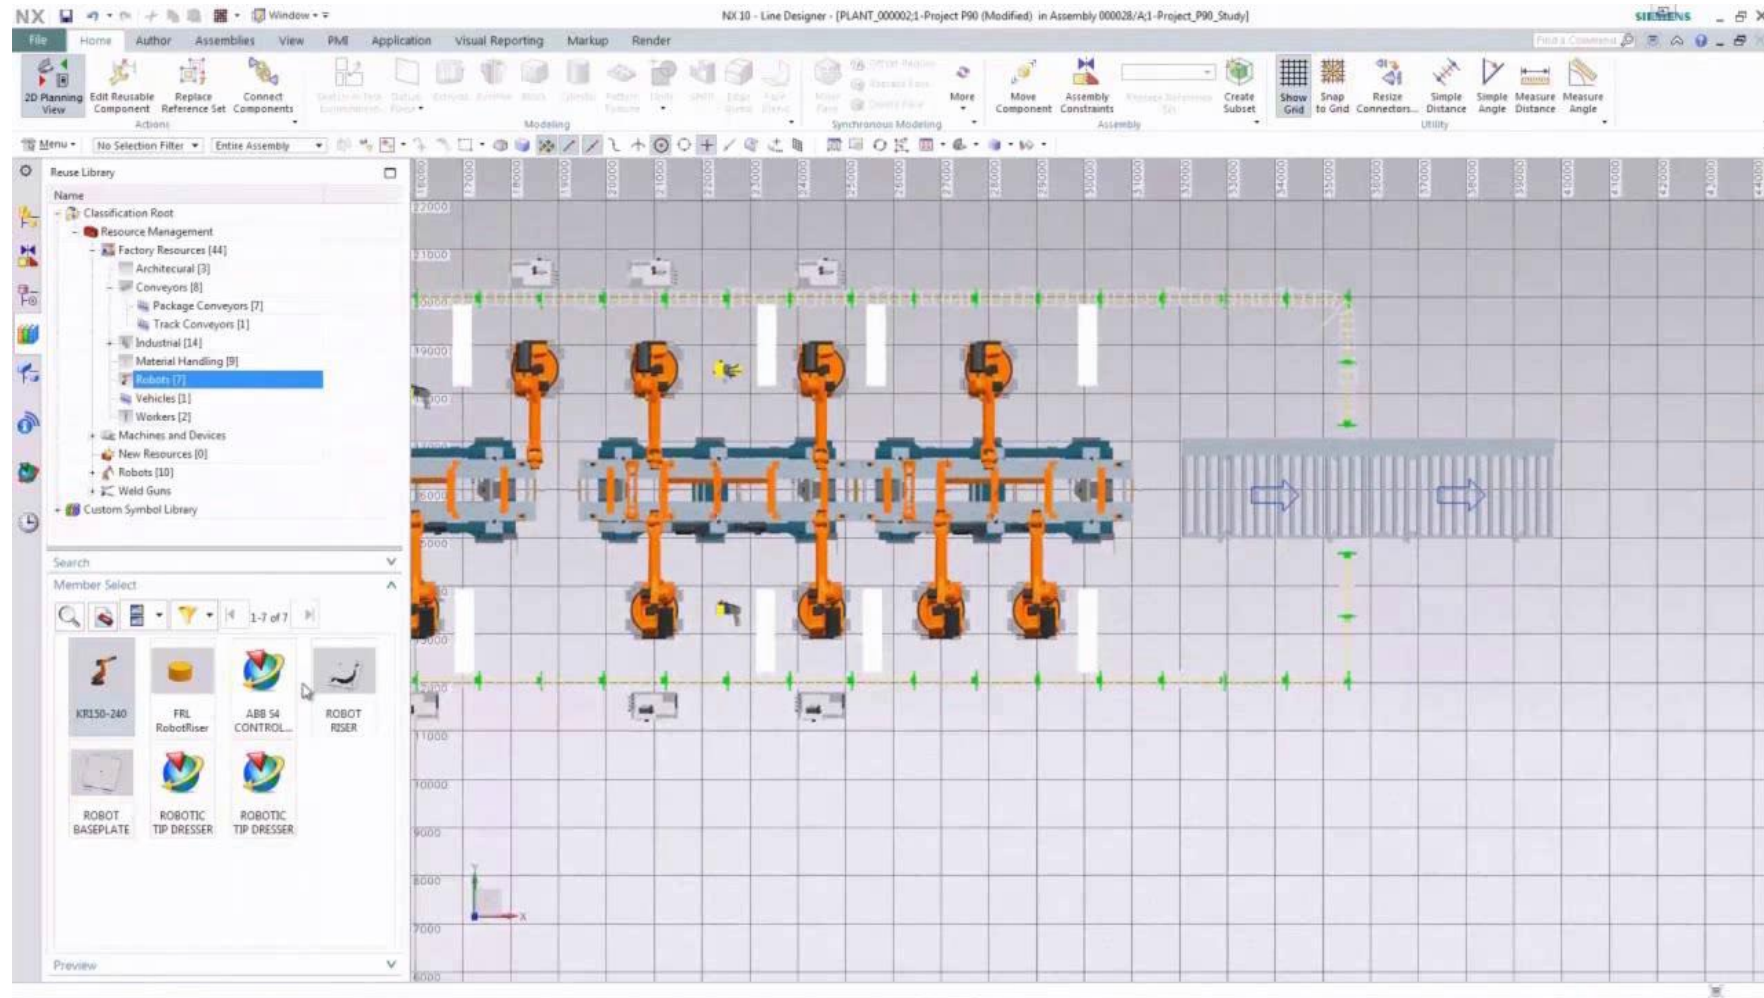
NX Window NX 10 - Line Designer - [PLANT_000002;1-Project P90 (Modified) in Assembly 000028/A;1-Project_P90_Study] SIEMENS

File Home Author Assemblies View PMI Application Visual Reporting Markup Render

2D Planning View | Edit Reusable Component | Replace Reference Set | Connect Components | Actions | Modeling | More | Synchronous Modeling | Move Component | Assembly Constraints | Create Subset | Assembly | Show Grid | Snap to Grid | Resize Connectors... | Simple Distance | Simple Angle | Measure Distance | Measure Angle | Utility

Menu | No Selection Filter | Entire Assembly

Reuse Library
Name
Classification Root
Resource Management
Factory Resources [44]
Architectural [3]
Conveyors [8]
Package Conveyors [7]
Track Conveyors [1]
Industrial [14]
Material Handling [9]
Robots [7]
Vehicles [1]
Workers [2]
Machines and Devices
New Resources [0]
Robots [10]
Weld Guns
Custom Symbol Library

Search
Member Select
1-7 of 7

KR150-240
FRL RobotRiser
ABB S4 CONTROL...
ROBOT RISER
ROBOT BASEPLATE
ROBOTIC TIP DRESSER
ROBOTIC TIP DRESSER

Preview

22000
21000
19000
11000
10000
9000
8000
7000
6000